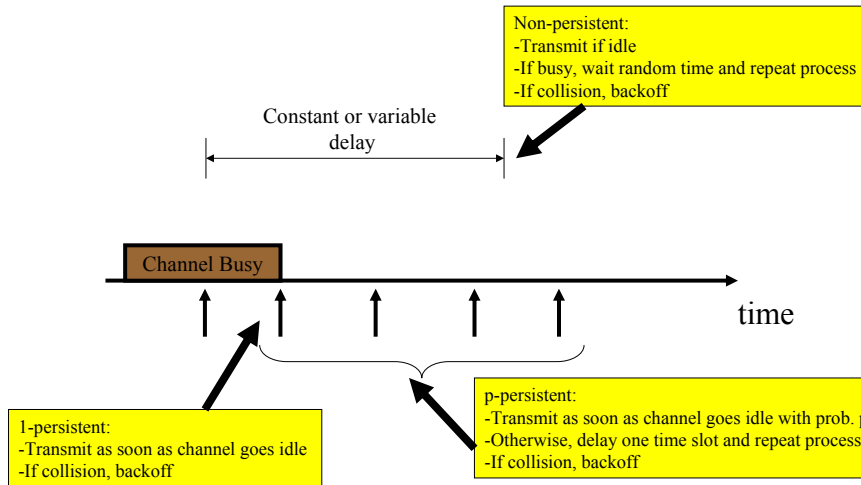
Non-persistent:
-Transmit if idle
-If busy, wait random time and repeat process
-If collision, backoff

Constant or variable delay

Channel Busy

time

1-persistent:
-Transmit as soon as channel goes idle
-If collision, backoff

p-persistent:
-Transmit as soon as channel goes idle with prob. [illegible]
-Otherwise, delay one time slot and repeat process
-If collision, backoff